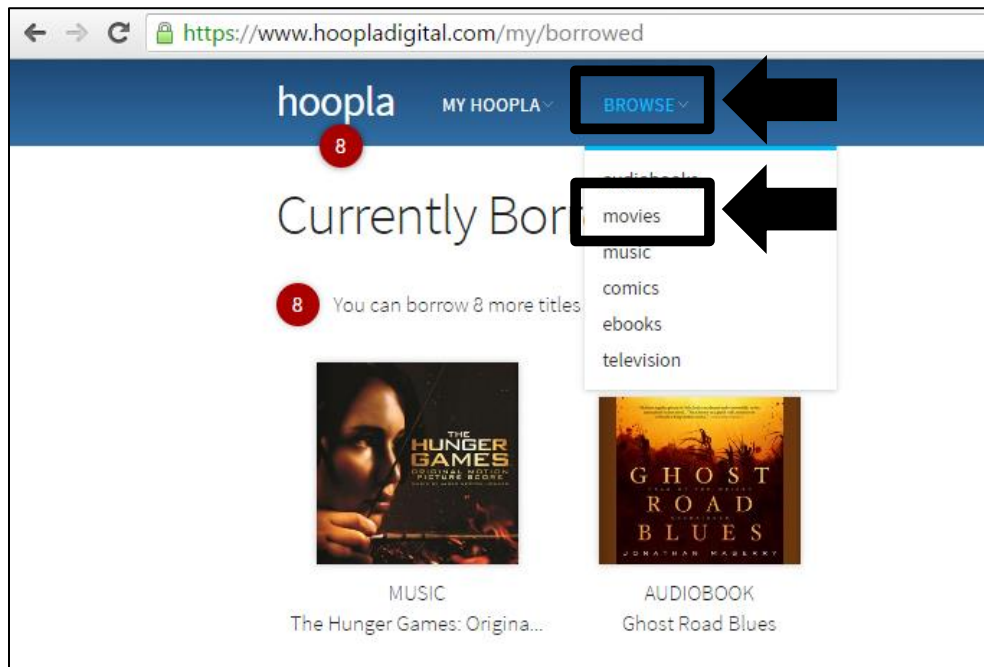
https://www.hoopladigital.com/my/borrowed

hoopla

8

MY HOOPLA

BROWSE

audiobooks

movies

music

comics

ebooks

television

Currently Bor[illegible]

8 You can borrow 8 more titles

THE HUNGER GAMES ORIGINAL MOTION PICTURE SCORE

MUSIC

The Hunger Games: Origina...

GHOST ROAD BLUES

JONATHAN MABERRY

AUDIOBOOK

Ghost Road Blues